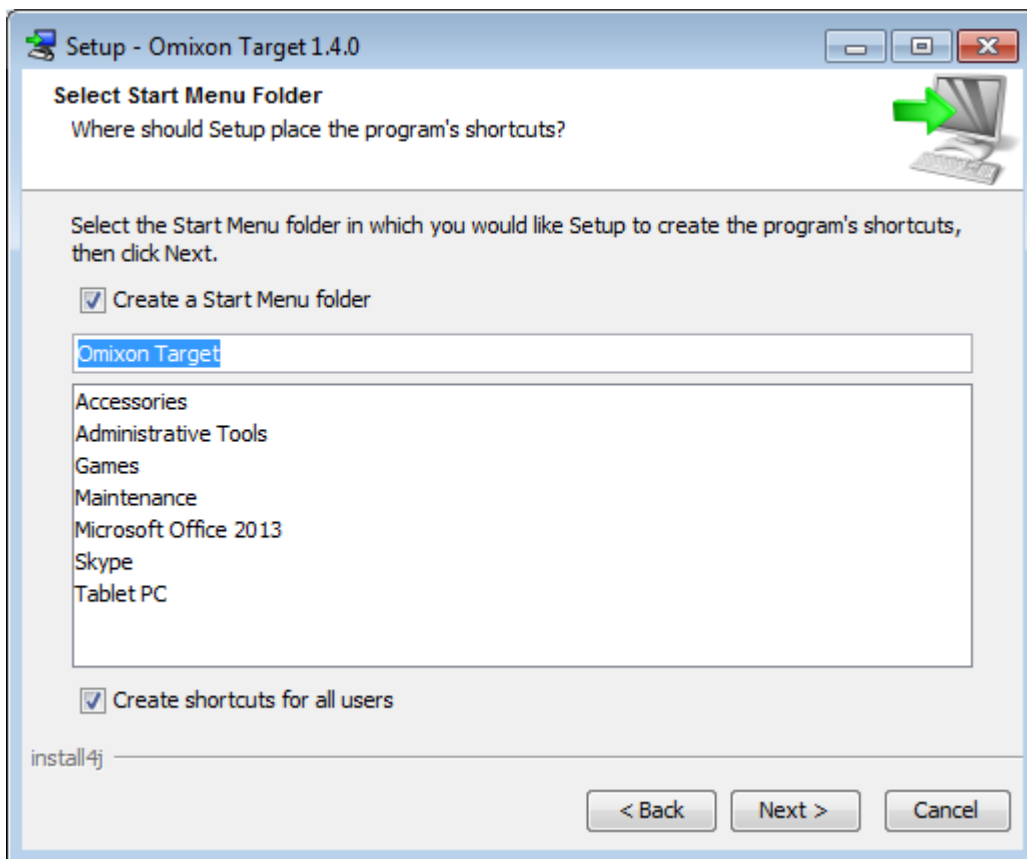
Setup - Omixon Target 1.4.0

Select Start Menu Folder
Where should Setup place the program's shortcuts?

Select the Start Menu folder in which you would like Setup to create the program's shortcuts, then click Next.

Create a Start Menu folder

Omixon Target

Accessories
Administrative Tools
Games
Maintenance
Microsoft Office 2013
Skype
Tablet PC

Create shortcuts for all users

install4j

< Back
Next >
Cancel